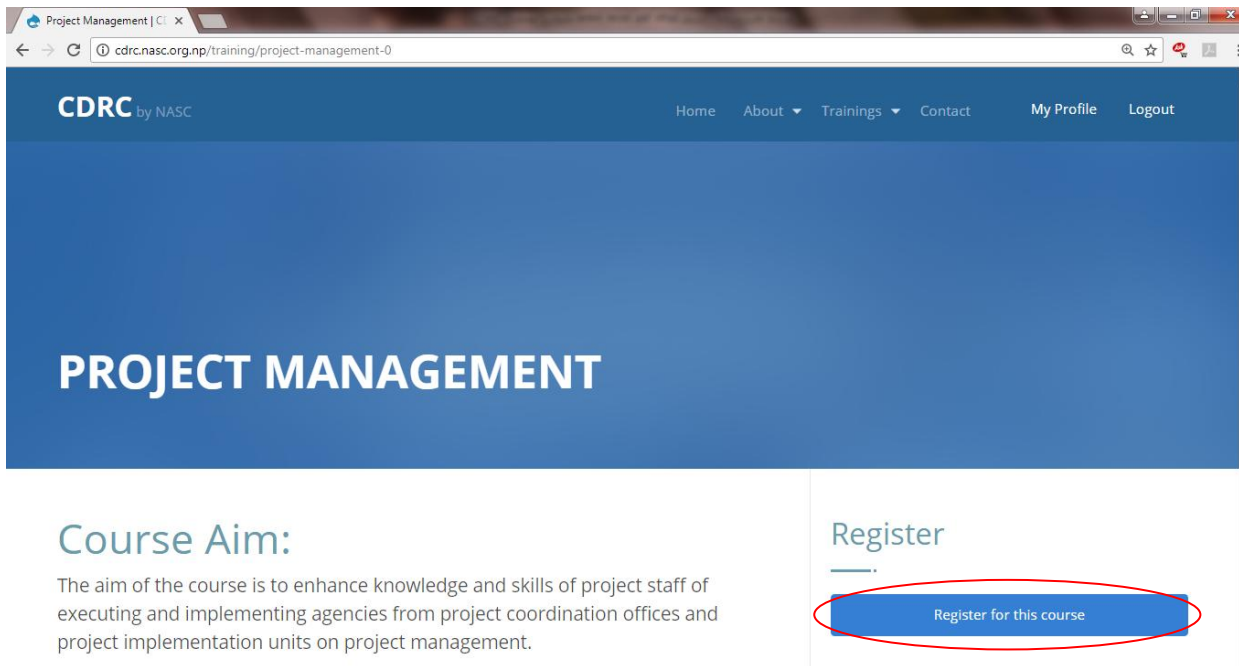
Project Management | C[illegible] ×

cdrc.nasc.org.np/training/project-management-0

CDRC by NASC

Home About Trainings Contact My Profile Logout

PROJECT MANAGEMENT

Course Aim:

The aim of the course is to enhance knowledge and skills of project staff of executing and implementing agencies from project coordination offices and project implementation units on project management.

Register

Register for this course